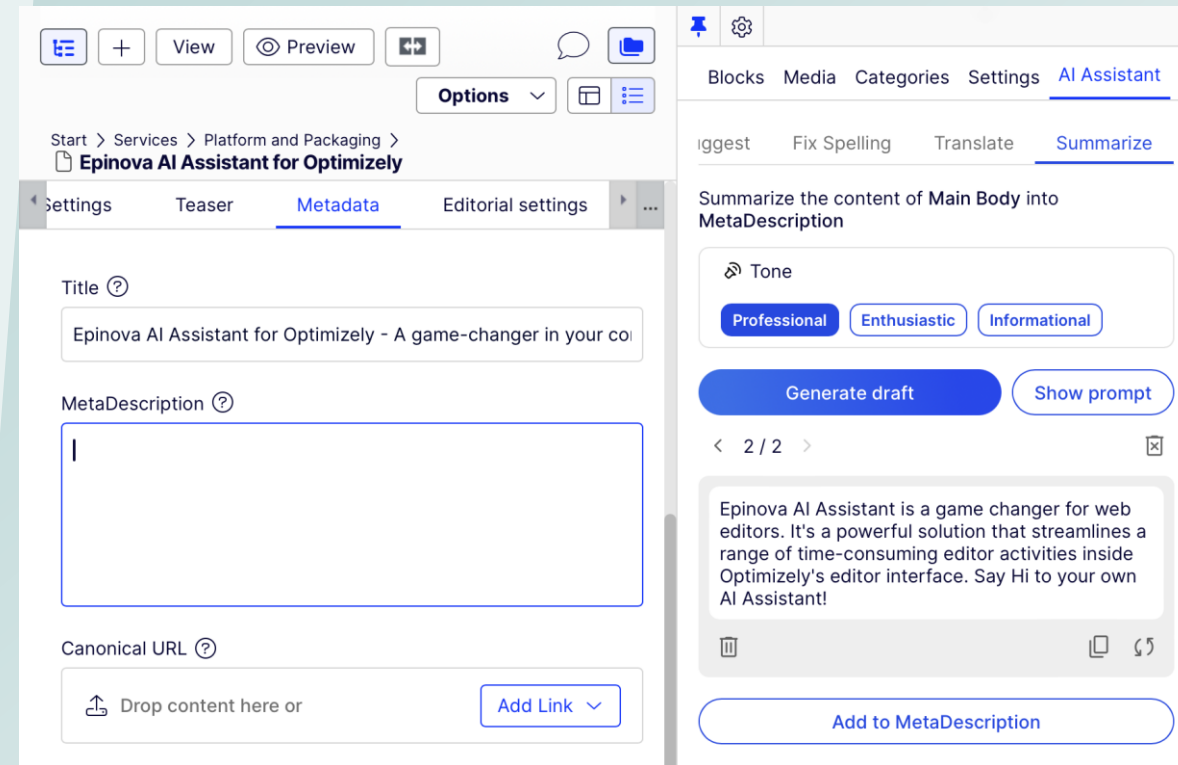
View
Preview
Options

Start > Services > Platform and Packaging >
Epinova AI Assistant for Optimizely

Settings
Teaser
Metadata
Editorial settings
...

Title

Epinova AI Assistant for Optimizely - A game-changer in your co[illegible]

MetaDescription

Canonical URL

Drop content here or
Add Link

Blocks Media Categories Settings AI Assistant

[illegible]ggest Fix Spelling Translate Summarize

Summarize the content of Main Body into MetaDescription

Tone

Professional Enthusiastic Informational

Generate draft
Show prompt

2 / 2

Epinova AI Assistant is a game changer for web editors. It's a powerful solution that streamlines a range of time-consuming editor activities inside Optimizely's editor interface. Say Hi to your own AI Assistant!

Add to MetaDescription